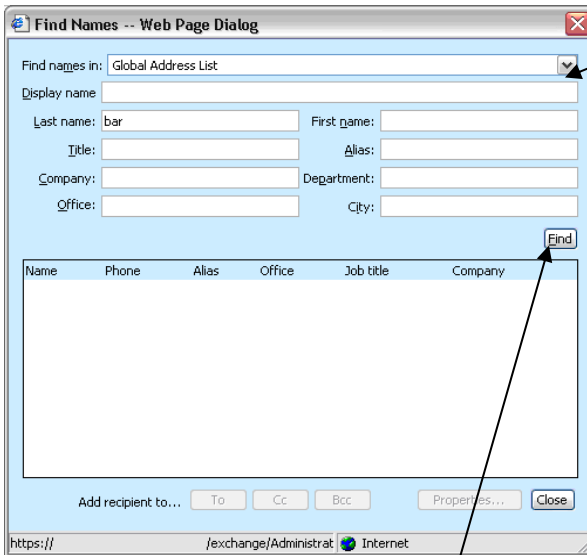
Find Names -- Web Page Dialog

Find names in: Global Address List

Display name

Last name: bar

First name:

Title:

Alias:

Company:

Department:

Office:

City:

Find

| Name | Phone | Alias | Office | Job title | Company |
|---|---|---|---|---|---|

Add recipient to... To Cc Bcc

Properties... Close

https:// /exchange/Administrat Internet